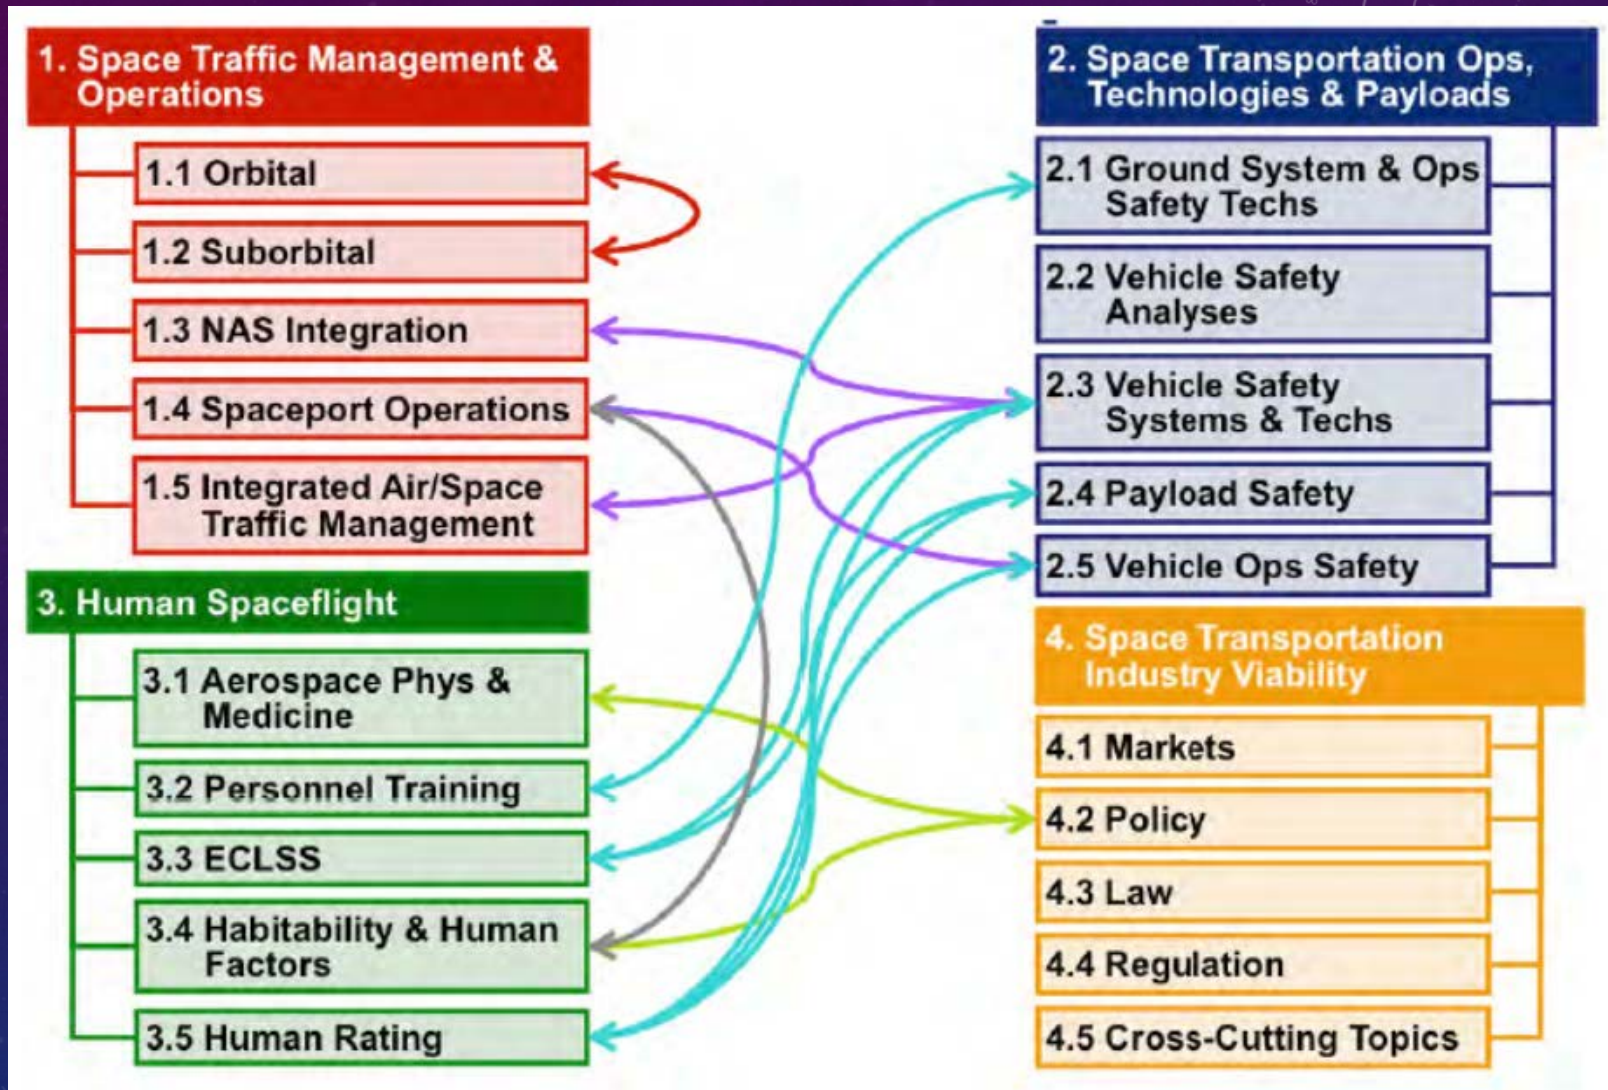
1. Space Traffic Management & Operations

1.1 Orbital

1.2 Suborbital

1.3 NAS Integration

1.4 Spaceport Operations

1.5 Integrated Air/Space Traffic Management

2. Space Transportation Ops, Technologies & Payloads

2.1 Ground System & Ops Safety Techs

2.2 Vehicle Safety Analyses

2.3 Vehicle Safety Systems & Techs

2.4 Payload Safety

2.5 Vehicle Ops Safety

3. Human Spaceflight

3.1 Aerospace Phys & Medicine

3.2 Personnel Training

3.3 ECLSS

3.4 Habitability & Human Factors

3.5 Human Rating

4. Space Transportation Industry Viability

4.1 Markets

4.2 Policy

4.3 Law

4.4 Regulation

4.5 Cross-Cutting Topics